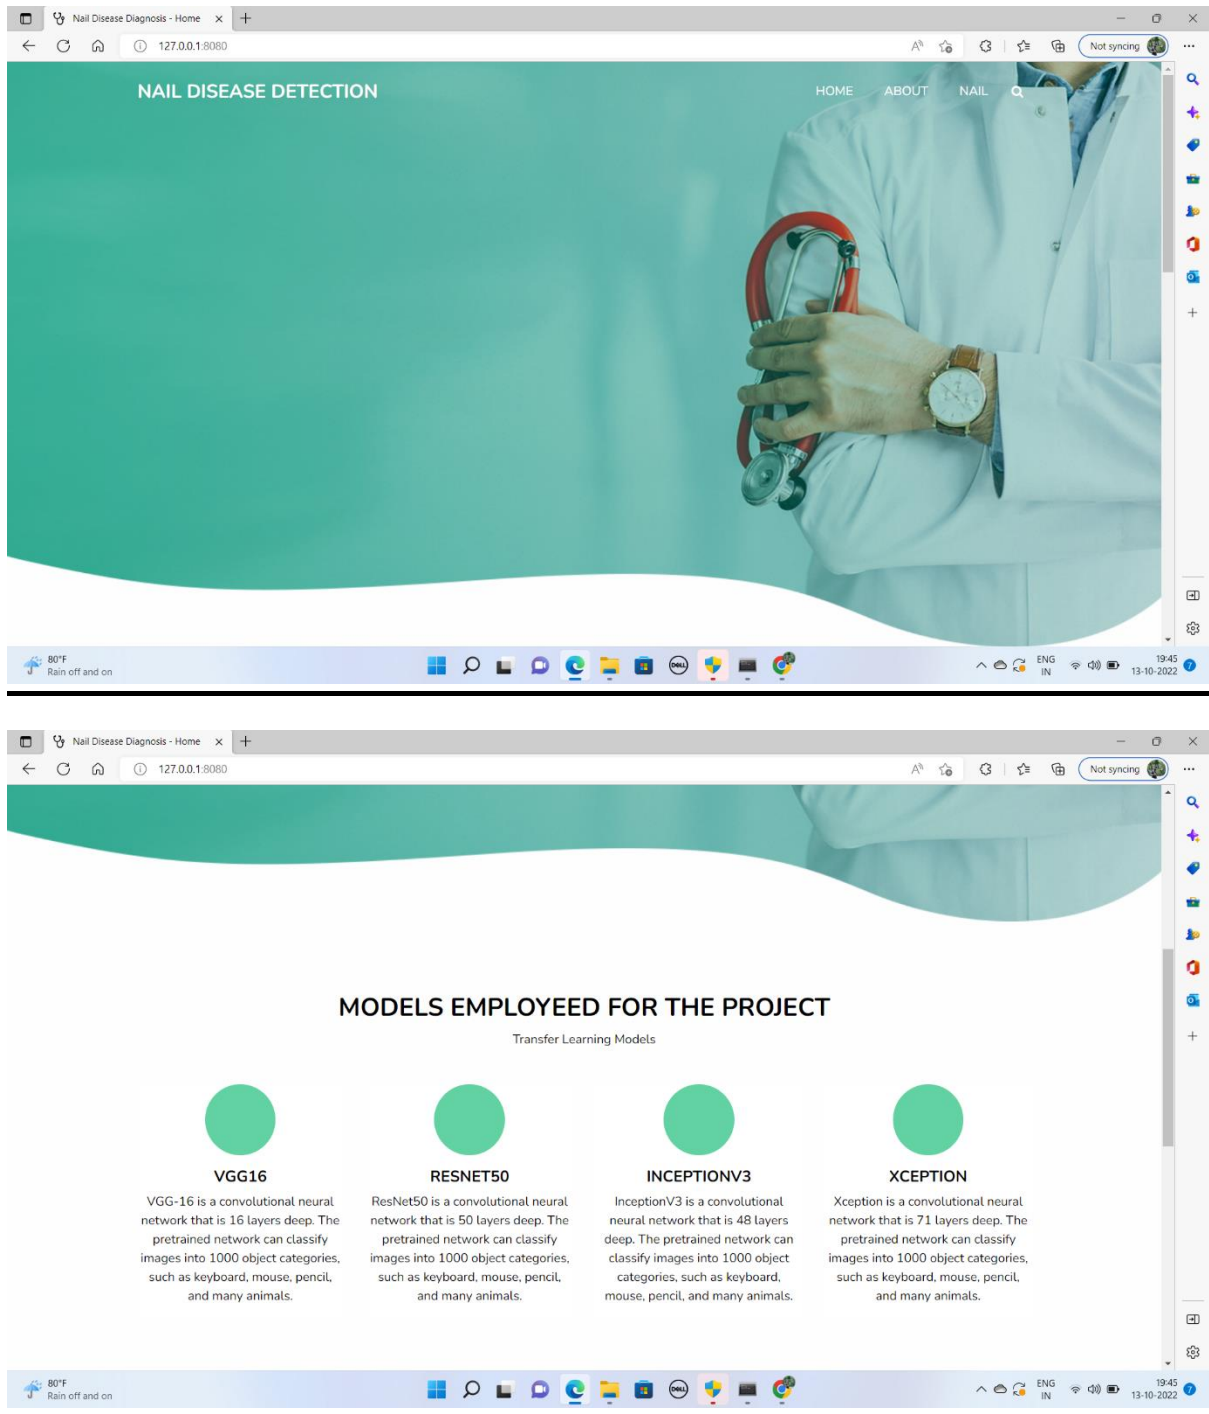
Nail Disease Diagnosis - Home

127.0.0.1:8080

Not syncing

NAIL DISEASE DETECTION

HOME ABOUT NAIL

80°F
Rain off and on

ENG
IN

19:45
13-10-2022

Nail Disease Diagnosis - Home

127.0.0.1:8080

Not syncing

MODELS EMPLOYEED FOR THE PROJECT

Transfer Learning Models

VGG16

VGG-16 is a convolutional neural network that is 16 layers deep. The pretrained network can classify images into 1000 object categories, such as keyboard, mouse, pencil, and many animals.

RESNET50

ResNet50 is a convolutional neural network that is 50 layers deep. The pretrained network can classify images into 1000 object categories, such as keyboard, mouse, pencil, and many animals.

INCEPTIONV3

InceptionV3 is a convolutional neural network that is 48 layers deep. The pretrained network can classify images into 1000 object categories, such as keyboard, mouse, pencil, and many animals.

XCEPTION

Xception is a convolutional neural network that is 71 layers deep. The pretrained network can classify images into 1000 object categories, such as keyboard, mouse, pencil, and many animals.

80°F
Rain off and on

ENG
IN

19:45
13-10-2022